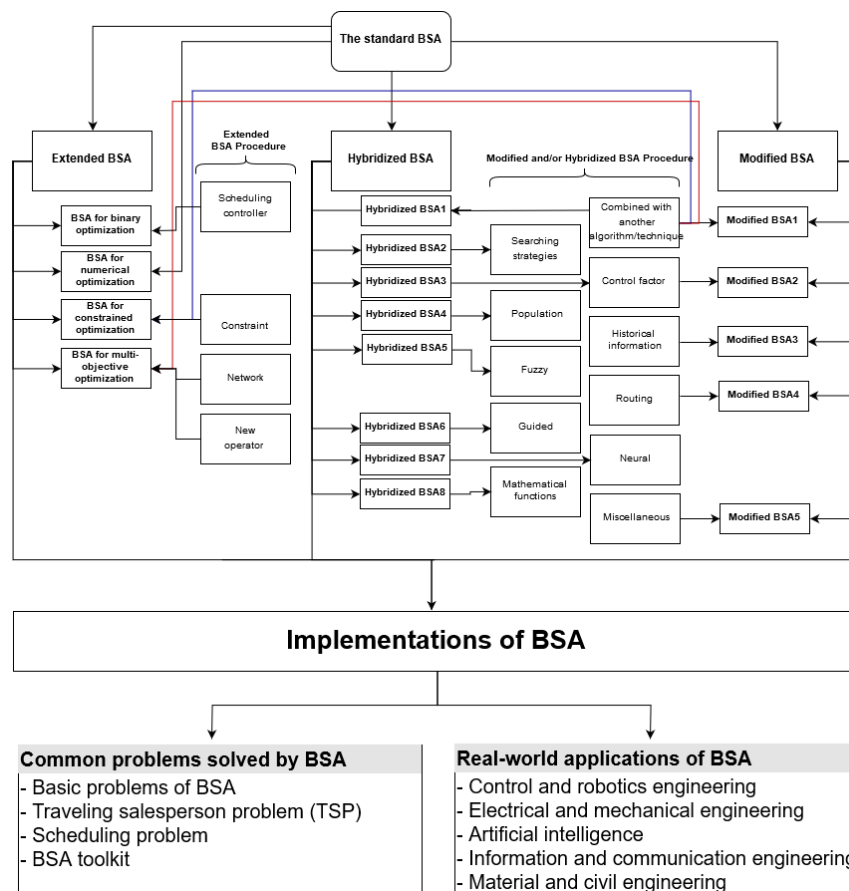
The standard BSA

Extended BSA

Extended BSA Procedure

Hybridized BSA

Modified and/or Hybridized BSA Procedure

Modified BSA

Scheduling controller

BSA for binary optimization

BSA for numerical optimization

BSA for constrained optimization

BSA for multi-objective optimization

Constraint

Network

New operator

Hybridized BSA1

Hybridized BSA2

Hybridized BSA3

Hybridized BSA4

Hybridized BSA5

Hybridized BSA6

Hybridized BSA7

Hybridized BSA8

Searching strategies

Population

Fuzzy

Guided

Mathematical functions

Combined with another algorithm/technique

Control factor

Historical information

Routing

Neural

Miscellaneous

Modified BSA1

Modified BSA2

Modified BSA3

Modified BSA4

Modified BSA5

Implementations of BSA

Common problems solved by BSA
- Basic problems of BSA
- Traveling salesperson problem (TSP)
- Scheduling problem
- BSA toolkit

Real-world applications of BSA
- Control and robotics engineering
- Electrical and mechanical engineering
- Artificial intelligence
- Information and communication engineerin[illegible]
- Material and civil engineering